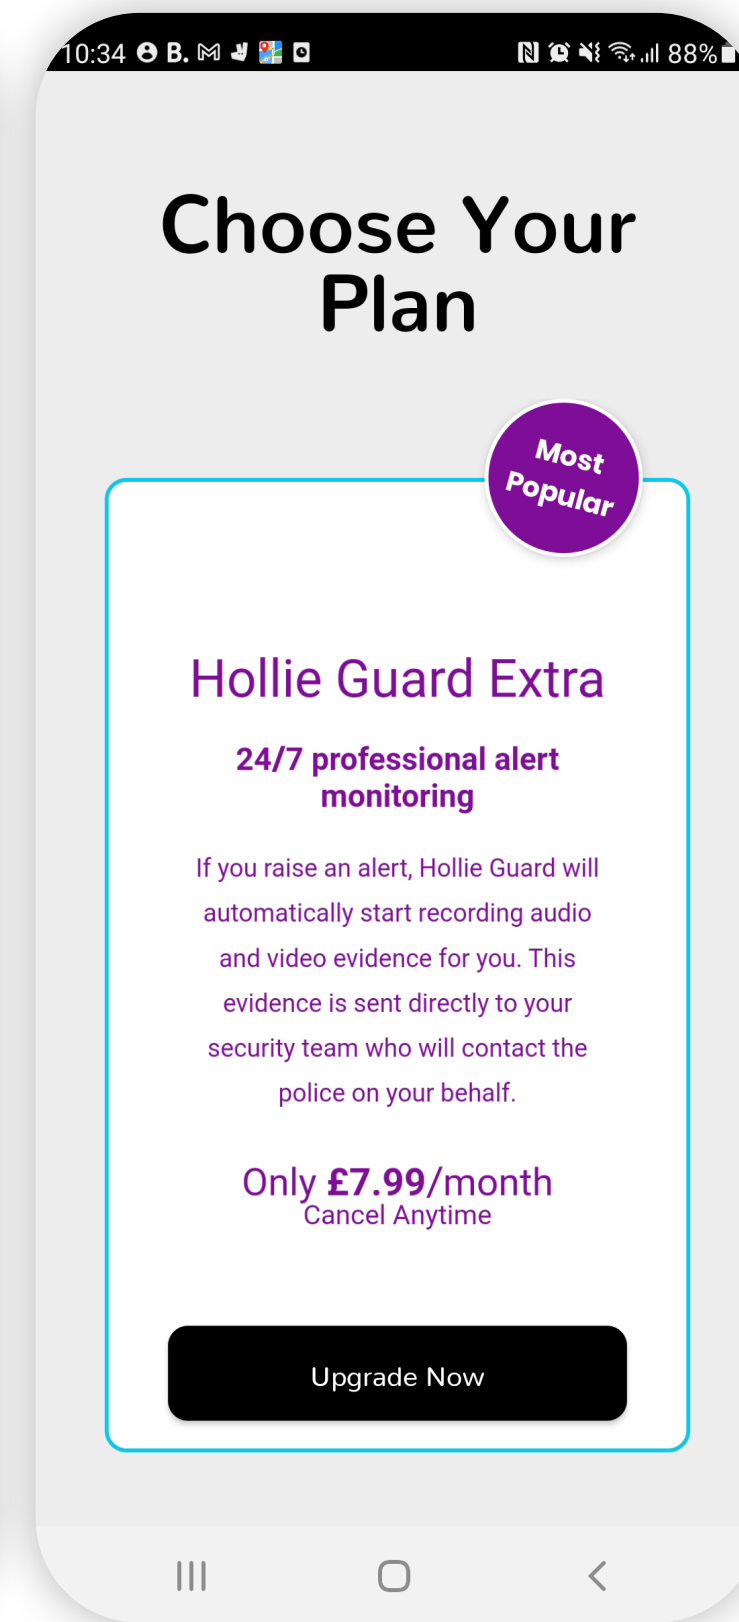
10:34 B. 88%

Choose Your Plan

Most Popular

Hollie Guard Extra

24/7 professional alert monitoring

If you raise an alert, Hollie Guard will automatically start recording audio and video evidence for you. This evidence is sent directly to your security team who will contact the police on your behalf.

Only **£7.99**/month
Cancel Anytime

Upgrade Now